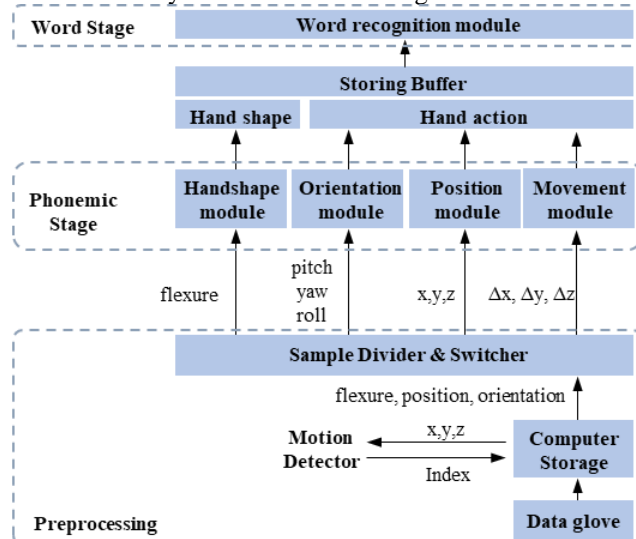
Word Stage
Word recognition module
Storing Buffer
Hand shape
Hand action
Phonemic Stage
Handshape module
Orientation module
Position module
Movement module
flexure
pitch
yaw
roll
x,y,z
$\Delta x$, $\Delta y$, $\Delta z$
Sample Divider & Switcher
flexure, position, orientation
Motion Detector
x,y,z
Index
Computer Storage
Preprocessing
Data glove